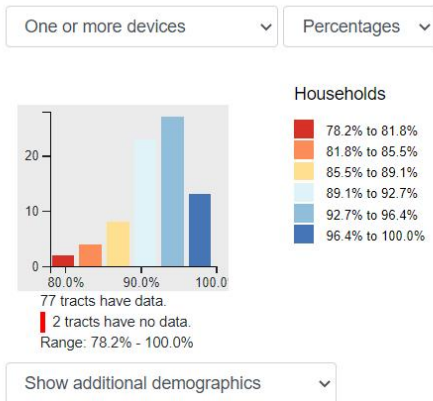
One or more devices
Percentages

Households
78.2% to 81.8%
81.8% to 85.5%
85.5% to 89.1%
89.1% to 92.7%
92.7% to 96.4%
96.4% to 100.0%

20
10
0
80.0%
90.0%
100.0

77 tracts have data.
2 tracts have no data.
Range: 78.2% - 100.0%

Show additional demographics